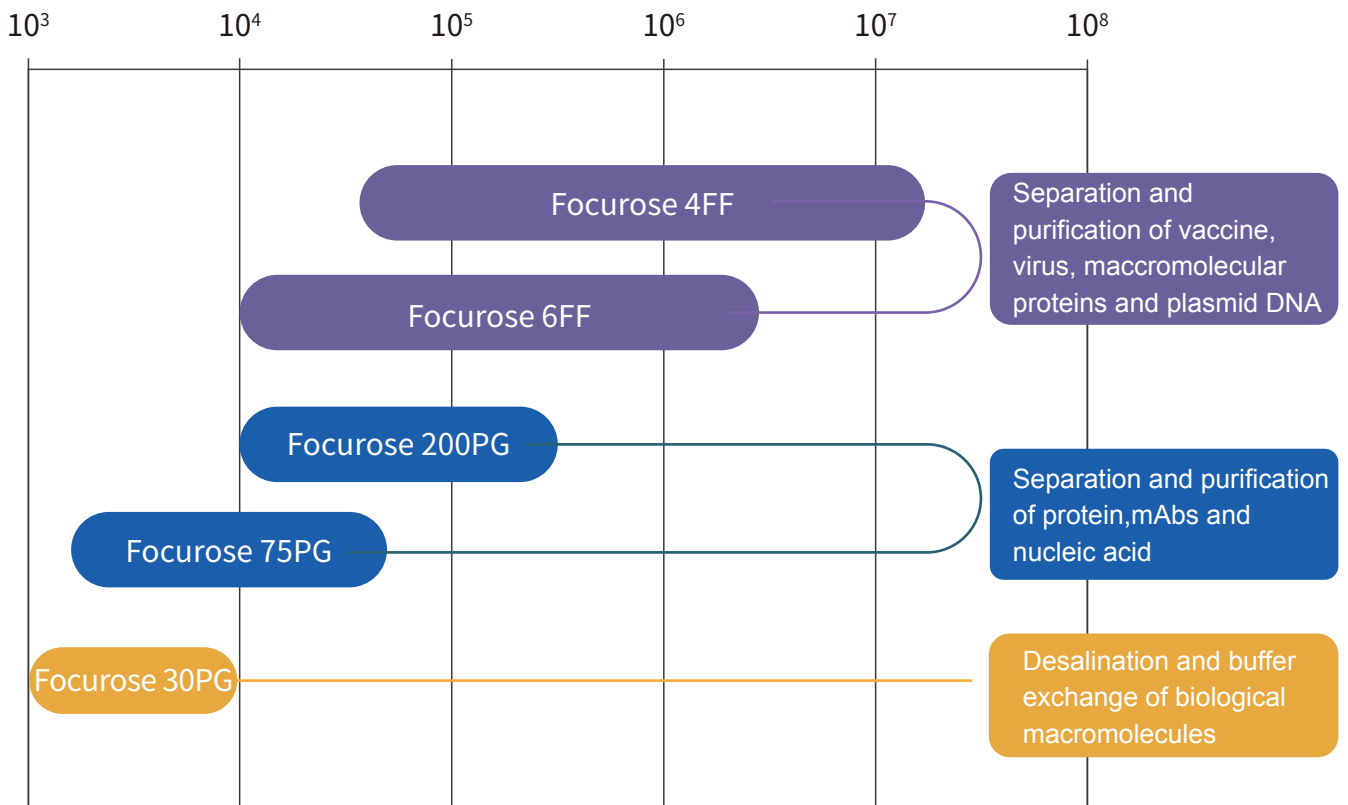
$10^3$ $10^4$ $10^5$ $10^6$ $10^7$ $10^8$

Focurose 4FF

Focurose 6FF

Separation and purification of vaccine, virus, maccromolecular proteins and plasmid DNA

Focurose 200PG

Focurose 75PG

Separation and purification of protein,mAbs and nucleic acid

Focurose 30PG

Desalination and buffer exchange of biological macromolecules